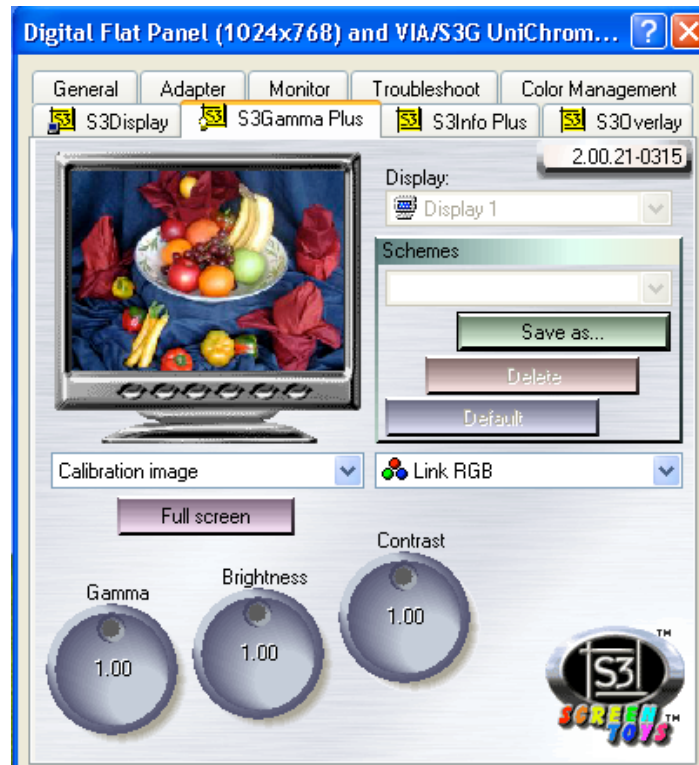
Digital Flat Panel (1024x768) and VIA/S3G UniChrom...

General
Adapter
Monitor
Troubleshoot
Color Management
S3Display
S3Gamma Plus
S3Info Plus
S3Overlay

2.00.21-0315

Display:
Display 1

Schemes

Save as...
Delete
Default

Calibration image
Link RGB

Full screen

Contrast
1.00

Gamma
1.00

Brightness
1.00

S3
SCREEN TOYS
TM